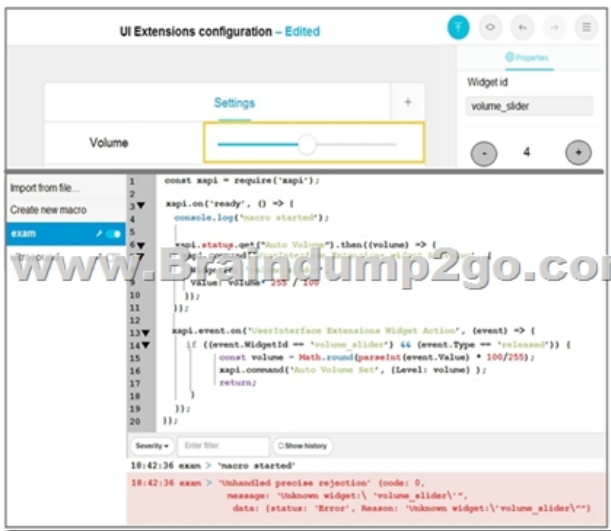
UI Extensions configuration – Edited

Properties

Widget id

volume_slider

Settings

+

Volume

-

4

+

Import from file...

Create new macro

exam

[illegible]

www.Braindump2go.com

1
2
3
4
5
6
7
8
9
10
11
12
13
14
15
16
17
18
19
20

const xapi = require('xapi');

xapi.on('ready', () => {
  console.log('macro started');

  xapi.status.get("Audio Volume").then((volume) => {
    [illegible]
    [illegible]
    Value: volume * 255 / 100
  });
});

xapi.event.on('UserInterface Extensions Widget Action', (event) => {
  if ((event.WidgetId == 'volume_slider') && (event.Type == 'released')) {
    const volume = Math.round(parseInt(event.Value) * 100/255);
    xapi.command('Audio Volume Set', {Level: volume} );
    return;
  }
});
});

Severity

Enter filter

Show history

18:42:36 exam > 'macro started'

18:42:36 exam > 'Unhandled promise rejection' {code: 0,
  message: 'Unknown widget:\ 'volume_slider\'',
  data: {status: 'Error', Reason: 'Unknown widget:\'volume_slider\''}}